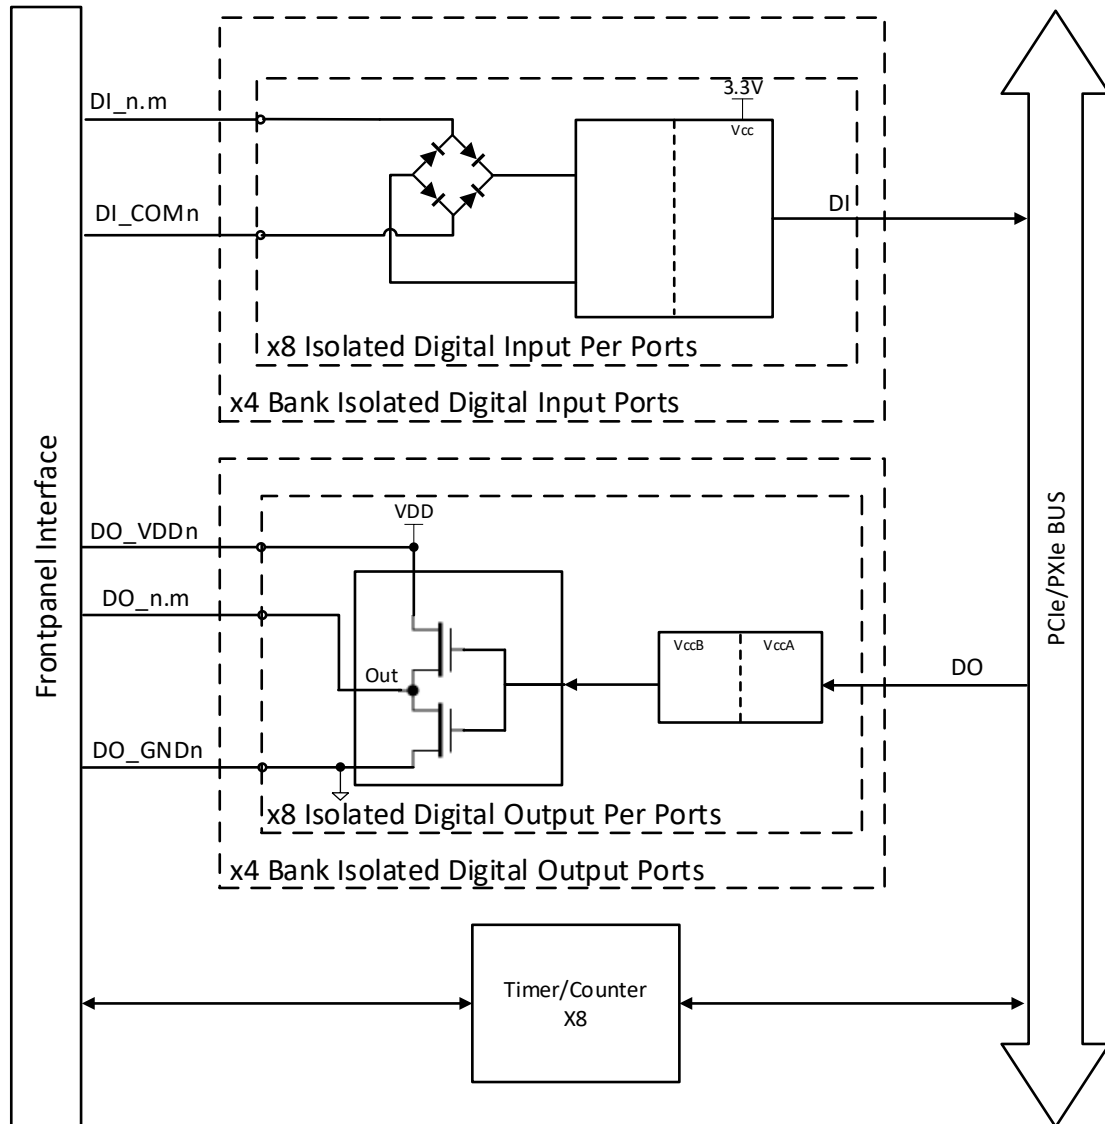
Frontpanel Interface

DI_n.m

DI_COMn

3.3V

Vcc

DI

x8 Isolated Digital Input Per Ports

x4 Bank Isolated Digital Input Ports

PCIe/PXIe BUS

DO_VDDn

VDD

DO_n.m

Out

VccB

VccA

DO

DO_GNDn

x8 Isolated Digital Output Per Ports

x4 Bank Isolated Digital Output Ports

Timer/Counter X8